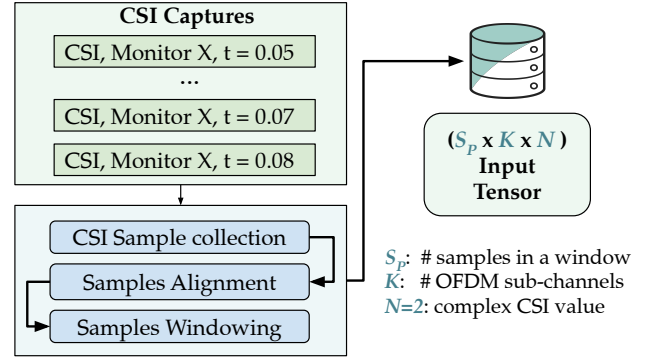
CSI Captures

CSI, Monitor X, t = 0.05

...

CSI, Monitor X, t = 0.07

CSI, Monitor X, t = 0.08

CSI Sample collection

Samples Alignment

Samples Windowing

($S_P$ x $K$ x $N$ )
Input
Tensor

$S_P$: # samples in a window
$K$: # OFDM sub-channels
$N$=2: complex CSI value